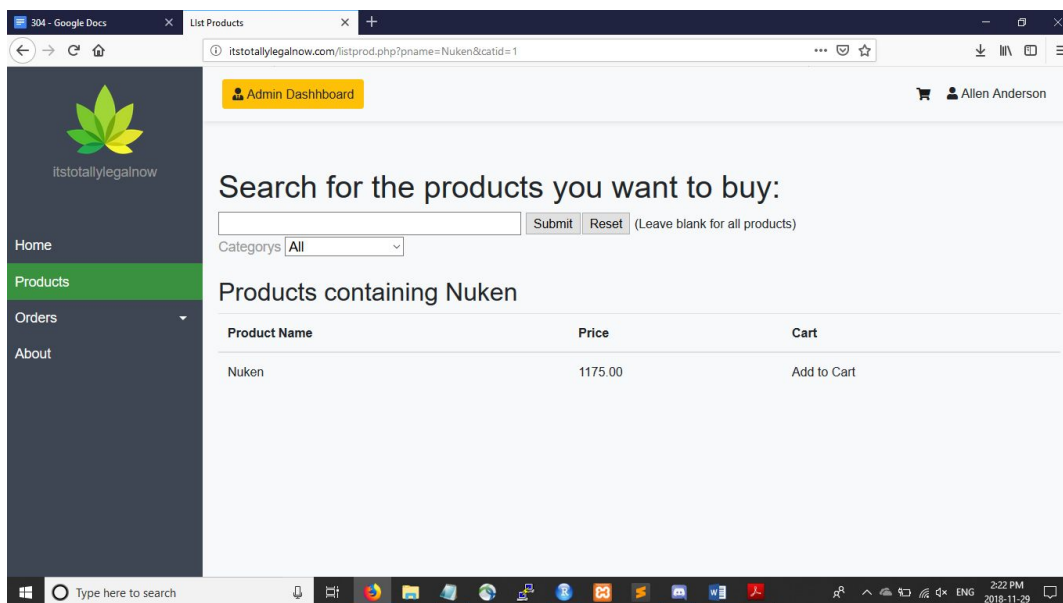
304 - Google Docs
List Products
+
itstotallylegalnow.com/listprod.php?pname=Nuken&catid=1
Admin Dashhboard
Allen Anderson
itstotallylegalnow
Home
Products
Orders
About
Search for the products you want to buy:
Submit Reset (Leave blank for all products)
Categorys All
Products containing Nuken

| Product Name | Price | Cart |
|---|---|---|
| Nuken | 1175.00 | Add to Cart |

Type here to search
ENG
2:22 PM
2018-11-29